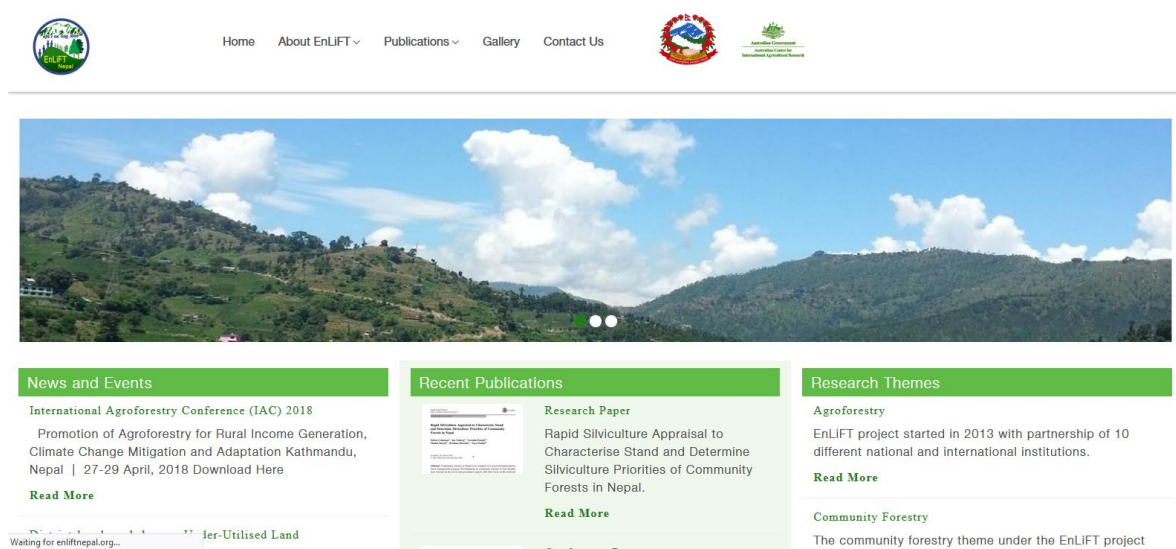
EnLIFT Nepal

Home About EnLiFT Publications Gallery Contact Us

Australian Government
Australian Centre for International Agricultural Research

News and Events

International Agroforestry Conference (IAC) 2018

Promotion of Agroforestry for Rural Income Generation, Climate Change Mitigation and Adaptation Kathmandu, Nepal | 27-29 April, 2018 Download Here

Read More

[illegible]der-Utilised Land

Waiting for enliftnepal.org...

Recent Publications

Research Paper

Rapid Silviculture Appraisal to Characterise Stand and Determine Silviculture Priorities of Community Forests in Nepal.

Read More

Research Themes

Agroforestry

EnLiFT project started in 2013 with partnership of 10 different national and international institutions.

Read More

Community Forestry

The community forestry theme under the EnLiFT project